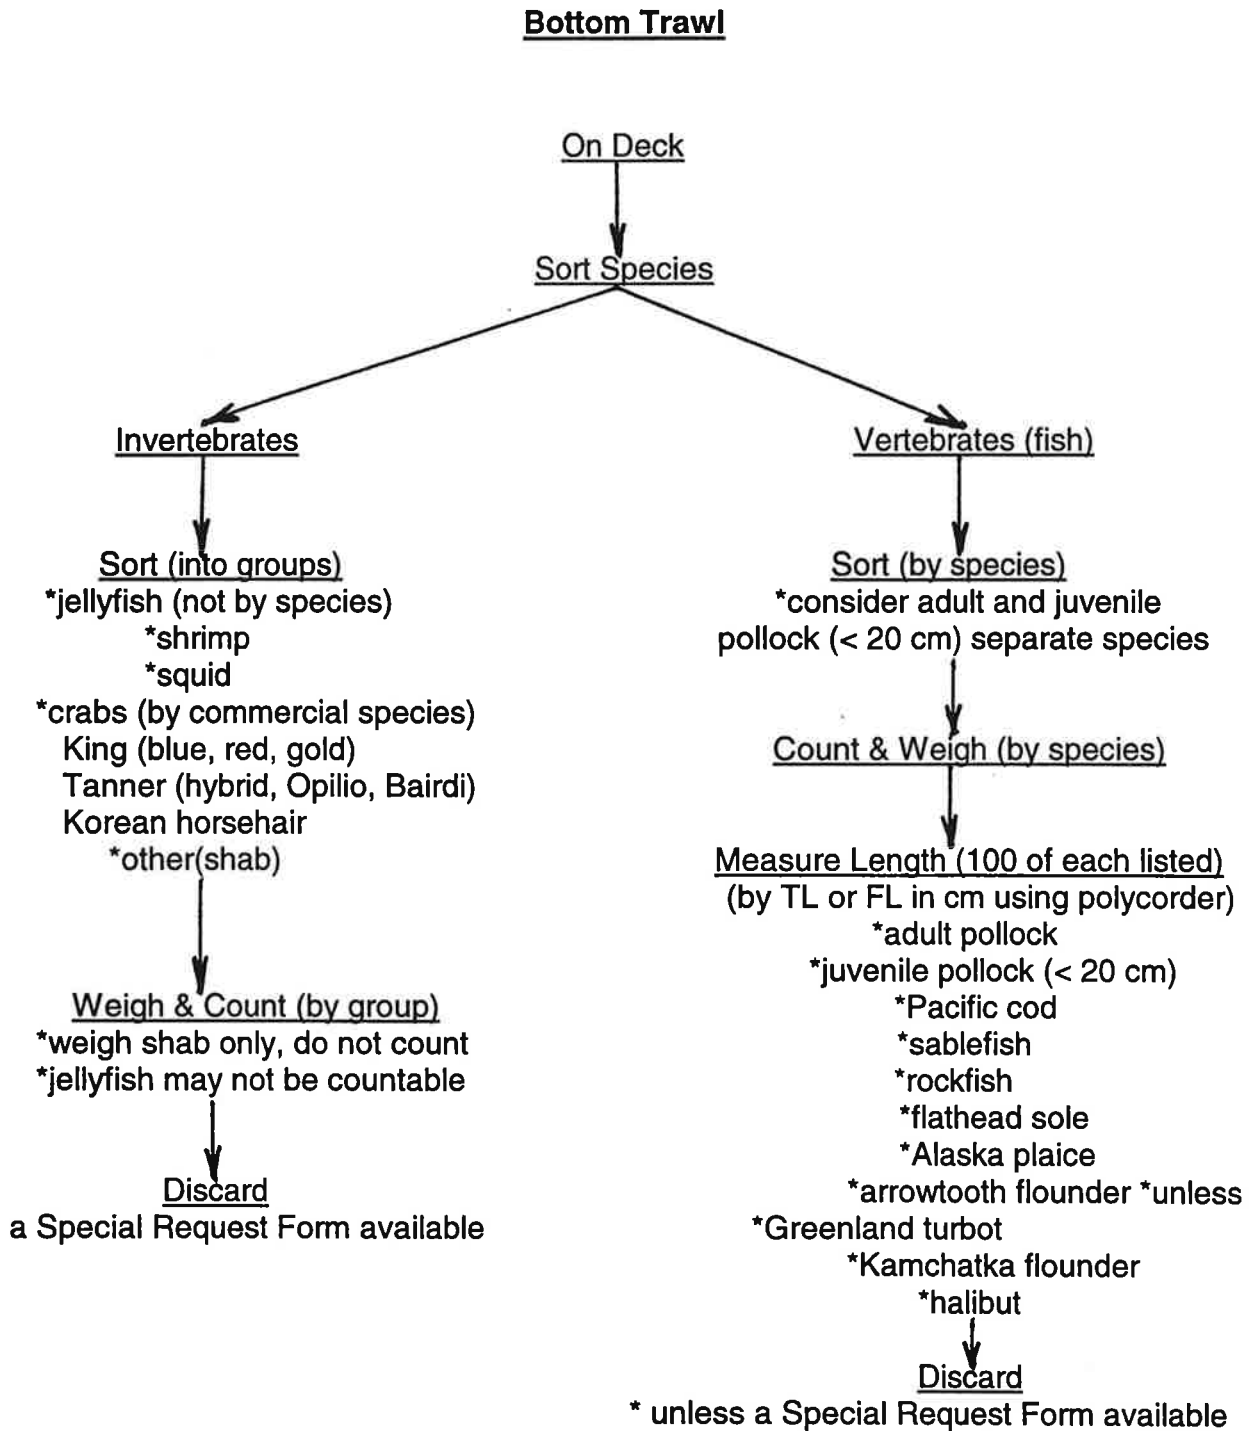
Bottom Trawl

On Deck

Sort Species

Invertebrates

Sort (into groups)
*jellyfish (not by species)
*shrimp
*squid
*crabs (by commercial species)
King (blue, red, gold)
Tanner (hybrid, Opilio, Bairdi)
Korean horsehair
*other(shab)

Weigh & Count (by group)
*weigh shab only, do not count
*jellyfish may not be countable

Discard
a Special Request Form available

Vertebrates (fish)

Sort (by species)
*consider adult and juvenile pollock (< 20 cm) separate species

Count & Weigh (by species)

Measure Length (100 of each listed)
(by TL or FL in cm using polycorder)
*adult pollock
*juvenile pollock (< 20 cm)
*Pacific cod
*sablefish
*rockfish
*flathead sole
*Alaska plaice
*arrowtooth flounder *unless
*Greenland turbot
*Kamchatka flounder
*halibut

Discard
* unless a Special Request Form available